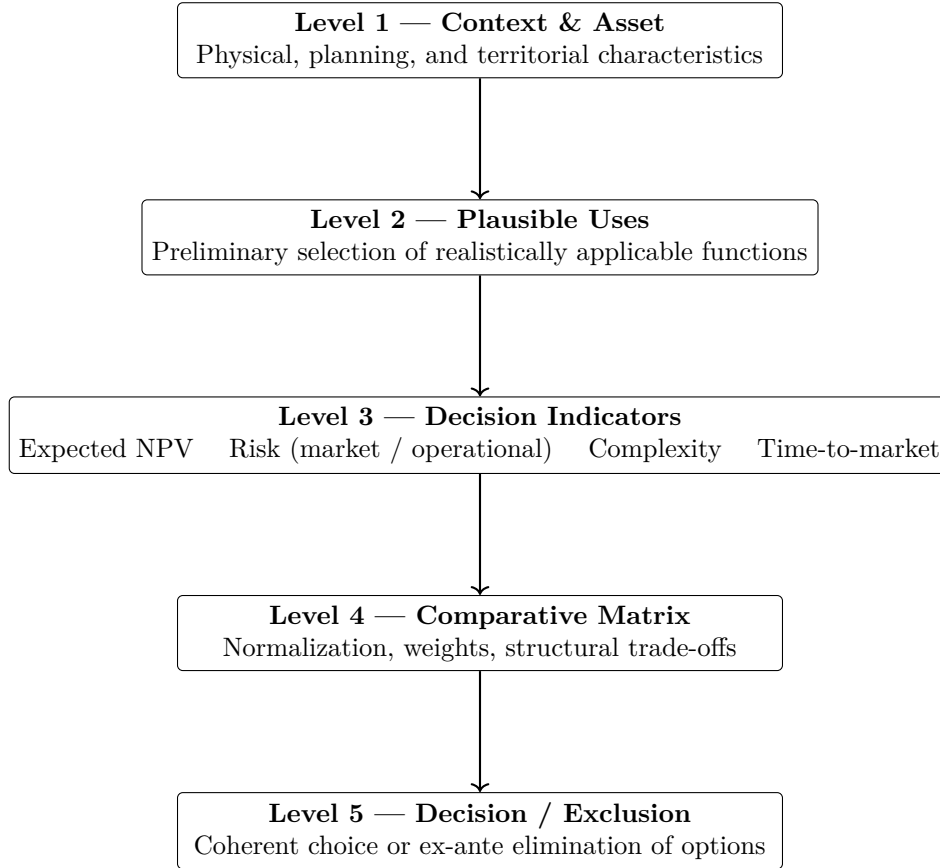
**Level 1 — Context & Asset**
Physical, planning, and territorial characteristics

**Level 2 — Plausible Uses**
Preliminary selection of realistically applicable functions

**Level 3 — Decision Indicators**
Expected NPV Risk (market / operational) Complexity Time-to-market

**Level 4 — Comparative Matrix**
Normalization, weights, structural trade-offs

**Level 5 — Decision / Exclusion**
Coherent choice or ex-ante elimination of options